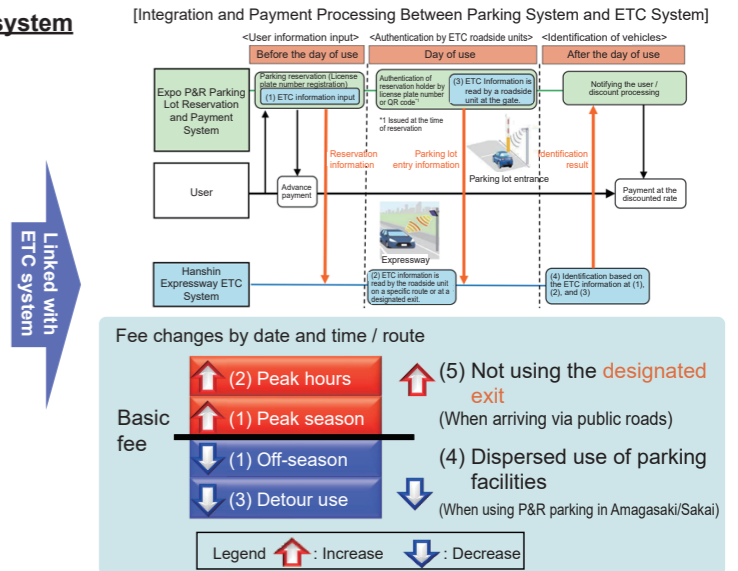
system

[Integration and Payment Processing Between Parking System and ETC System]

<User information input> <Authentication by ETC roadside units> <Identification of vehicles>

Before the day of use | Day of use | After the day of use

Expo P&R Parking Lot Reservation and Payment System

Parking reservation (License plate number registration)

(1) ETC information input

Authentication of reservation holder by license plate number or QR code*1

(3) ETC Information is read by a roadside unit at the gate.

*1 Issued at the time of reservation

Notifying the user / discount processing

Reservation information

Parking lot entry information

Identification result

Parking lot entrance

User

Advance payment

Payment at the discounted rate

Expressway

Hanshin Expressway ETC System

(2) ETC information is read by the roadside unit on a specific route or at a designated exit.

(4) Identification based on the ETC information at (1), (2), and (3)

Linked with ETC system

Fee changes by date and time / route

(2) Peak hours

(1) Peak season

Basic fee

(1) Off-season

(3) Detour use

(5) Not using the designated exit

(When arriving via public roads)

(4) Dispersed use of parking facilities

(When using P&R parking in Amagasaki/Sakai)

Legend : Increase : Decrease